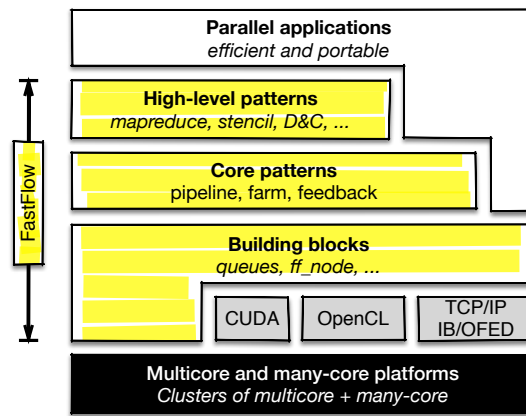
Parallel applications
efficient and portable

High-level patterns
mapreduce, stencil, D&C, ...

Core patterns
pipeline, farm, feedback

Building blocks
queues, ff_node, ...

CUDA

OpenCL

TCP/IP
IB/OFED

FastFlow

Multicore and many-core platforms
Clusters of multicore + many-core